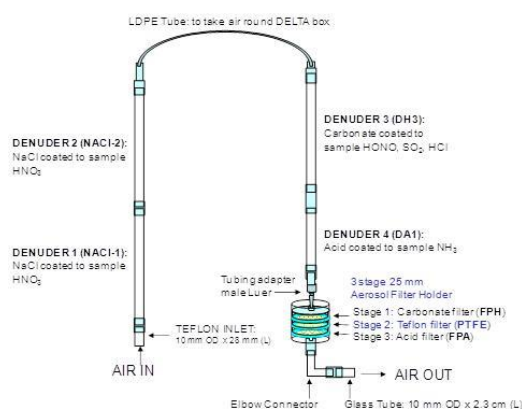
LDPE Tube: to take air round DELTA box

DENUDER 2 (NACl-2):
NaCl coated to sample $HNO_3$

DENUDER 1 (NACl-1):
NaCl coated to sample $HNO_3$

TEFLON INLET:
10 mm OD x 23 mm (L)

AIR IN

DENUDER 3 (DH3):
Carbonate coated to sample HONO, $SO_2$, HCl

DENUDER 4 (DA1):
Acid coated to sample $NH_3$

Tubing adapter male Luer

3 stage 25 mm Aerosol Filter Holder

Stage 1: Carbonate filter (FPH)
Stage 2: Teflon filter (PTFE)
Stage 3: Acid filter (FPA)

AIR OUT

Elbow Connector

Glass Tube: 10 mm OD x 2.3 cm (L)